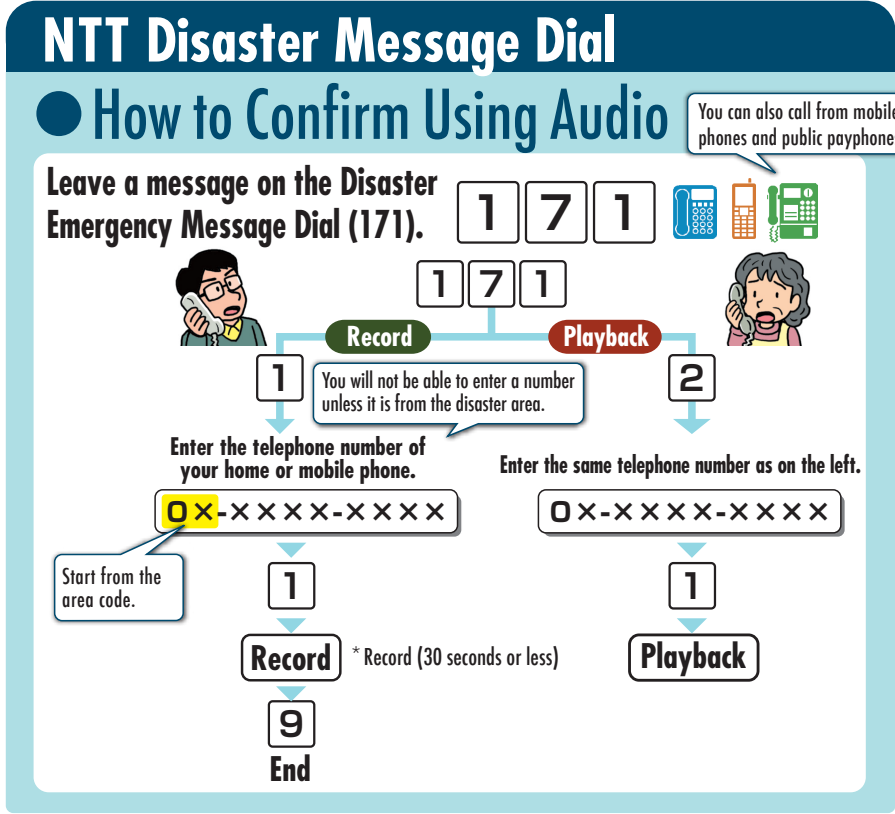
NTT Disaster Message Dial

How to Confirm Using Audio

You can also call from mobile phones and public payphones

Leave a message on the Disaster Emergency Message Dial (171).

1 7 1

1 7 1

Record

Playback

1

You will not be able to enter a number unless it is from the disaster area.

2

Enter the telephone number of your home or mobile phone.

Enter the same telephone number as on the left.

0×-××××-××××

0×-××××-××××

Start from the area code.

1

1

Record

* Record (30 seconds or less)

Playback

9

End